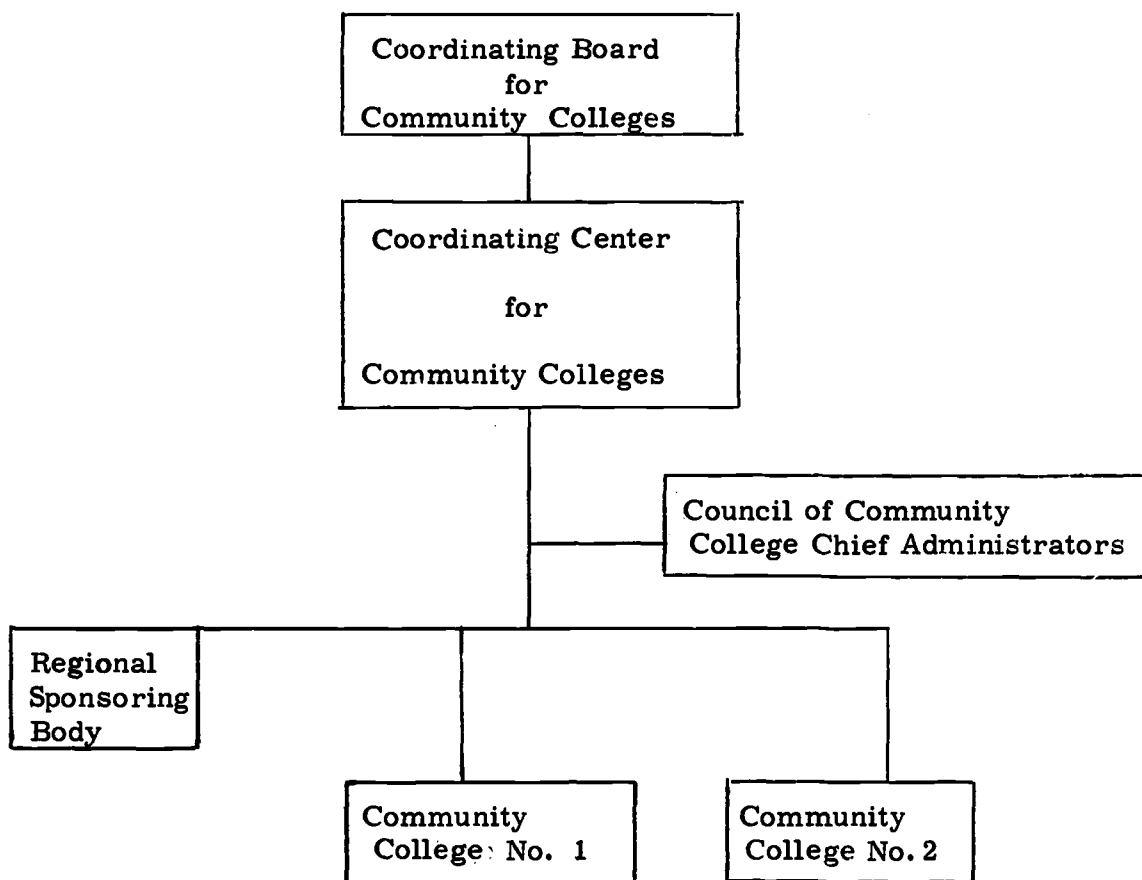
Coordinating Board for Community Colleges

Coordinating Center for Community Colleges

Council of Community College Chief Administrators

Regional Sponsoring Body

Community College No. 1

Community College No. 2